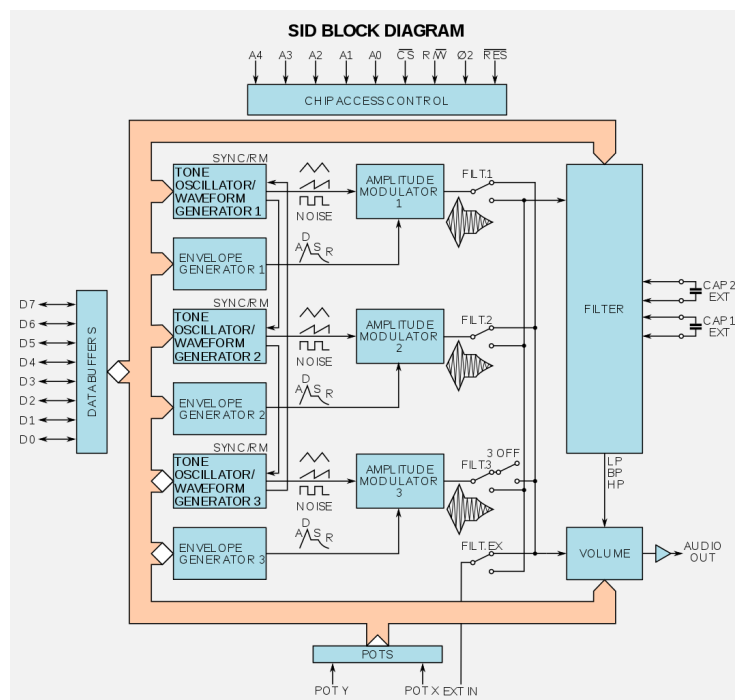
SID BLOCK DIAGRAM

A4 A3 A2 A1 A0 $\overline{CS}$ R/$\overline{W}$ Ø2 $\overline{RES}$

CHIP ACCESS CONTROL

SYNC/RM
TONE OSCILLATOR/ WAVEFORM GENERATOR 1
NOISE
AMPLITUDE MODULATOR 1
FILT.1
ENVELOPE GENERATOR 1
A D S R

SYNC/RM
TONE OSCILLATOR/ WAVEFORM GENERATOR 2
NOISE
AMPLITUDE MODULATOR 2
FILT.2
ENVELOPE GENERATOR 2
A D S R

SYNC/RM
TONE OSCILLATOR/ WAVEFORM GENERATOR 3
NOISE
AMPLITUDE MODULATOR 3
3 OFF
FILT.3
ENVELOPE GENERATOR 3
A D S R

FILT.EX

FILTER
CAP 2 EXT
CAP 1 EXT
LP
BP
HP

VOLUME
AUDIO OUT

D7
D6
D5
D4
D3
D2
D1
D0
DATA BUFFERS

POTS
POT Y
POT X
EXT IN